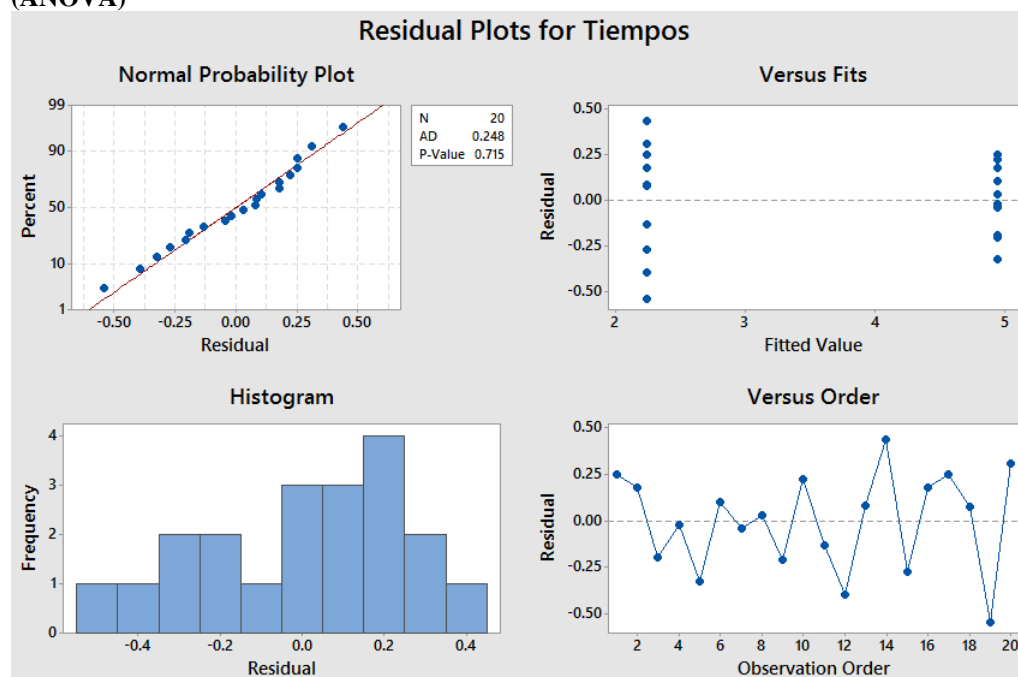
(ANOVA)

Residual Plots for Tiempos

Normal Probability Plot

| N | 20 |
|---|---|
| AD | 0.248 |
| P-Value | 0.715 |

99
90
50
10
1
Percent
-0.50 -0.25 0.00 0.25 0.50
Residual

Versus Fits

0.50
0.25
0.00
-0.25
-0.50
Residual
2 3 4 5
Fitted Value

Histogram

4
3
2
1
0
Frequency
-0.4 -0.2 0.0 0.2 0.4
Residual

Versus Order

0.50
0.25
0.00
-0.25
-0.50
Residual
2 4 6 8 10 12 14 16 18 20
Observation Order